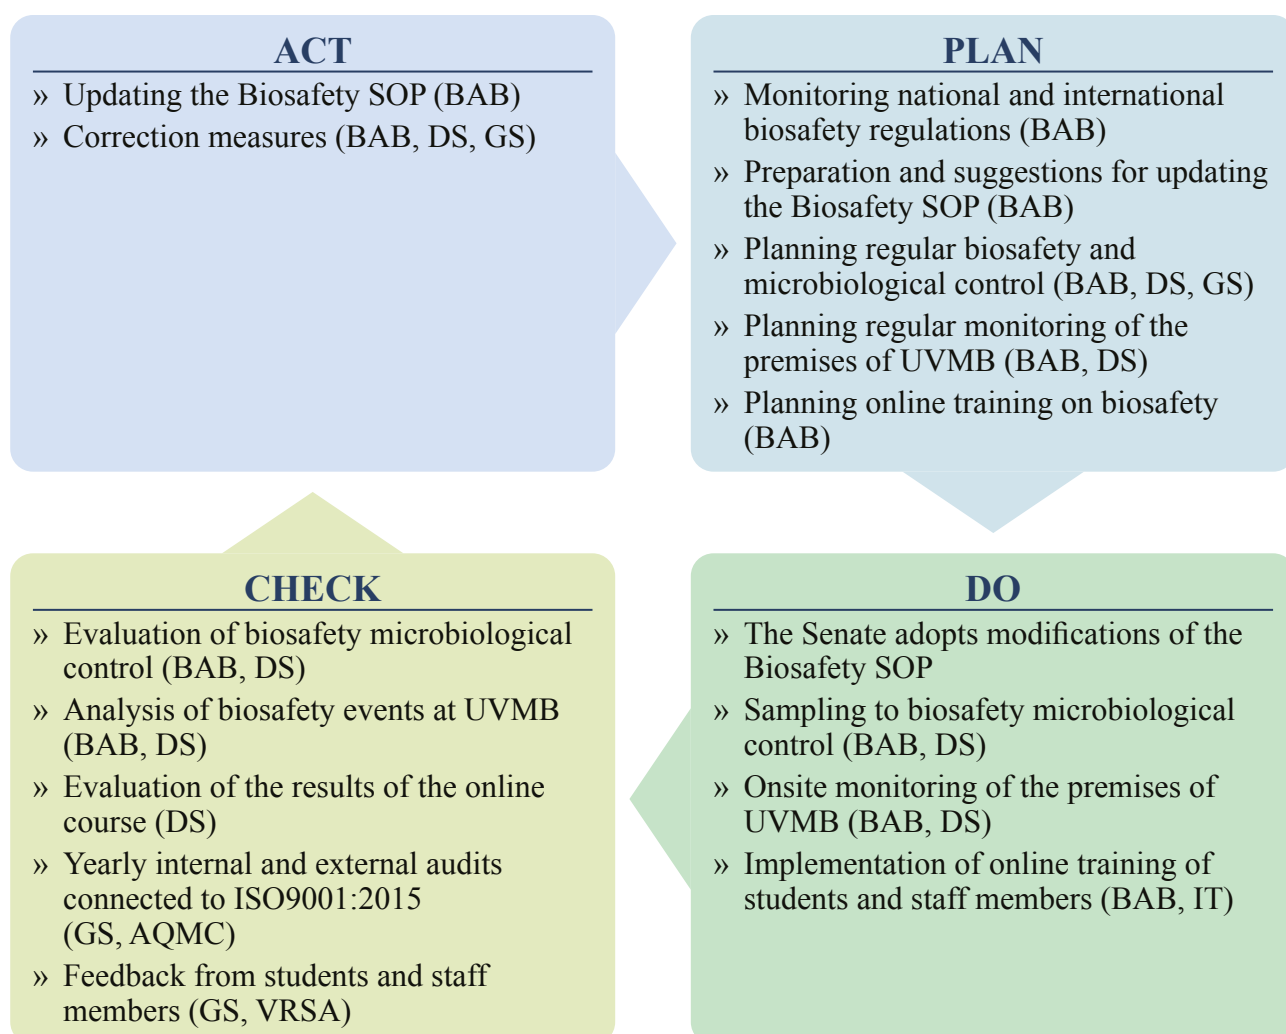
ACT

» Updating the Biosafety SOP (BAB)

» Correction measures (BAB, DS, GS)

PLAN

» Monitoring national and international biosafety regulations (BAB)

» Preparation and suggestions for updating the Biosafety SOP (BAB)

» Planning regular biosafety and microbiological control (BAB, DS, GS)

» Planning regular monitoring of the premises of UVMB (BAB, DS)

» Planning online training on biosafety (BAB)

CHECK

» Evaluation of biosafety microbiological control (BAB, DS)

» Analysis of biosafety events at UVMB (BAB, DS)

» Evaluation of the results of the online course (DS)

» Yearly internal and external audits connected to ISO9001:2015 (GS, AQMC)

» Feedback from students and staff members (GS, VRSA)

DO

» The Senate adopts modifications of the Biosafety SOP

» Sampling to biosafety microbiological control (BAB, DS)

» Onsite monitoring of the premises of UVMB (BAB, DS)

» Implementation of online training of students and staff members (BAB, IT)